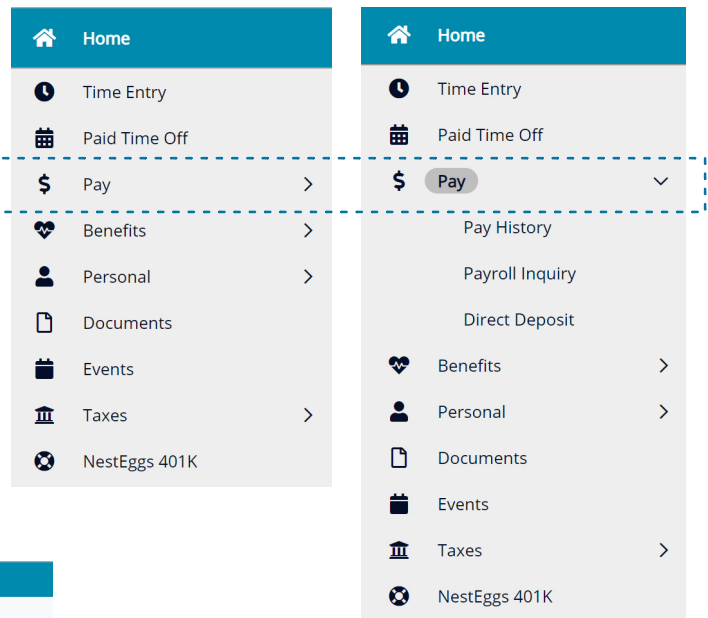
Home
Time Entry
Paid Time Off
$ Pay
Benefits
Personal
Documents
Events
Taxes
NestEggs 401K

Home
Time Entry
Paid Time Off
$ Pay
Pay History
Payroll Inquiry
Direct Deposit
Benefits
Personal
Documents
Events
Taxes
NestEggs 401K